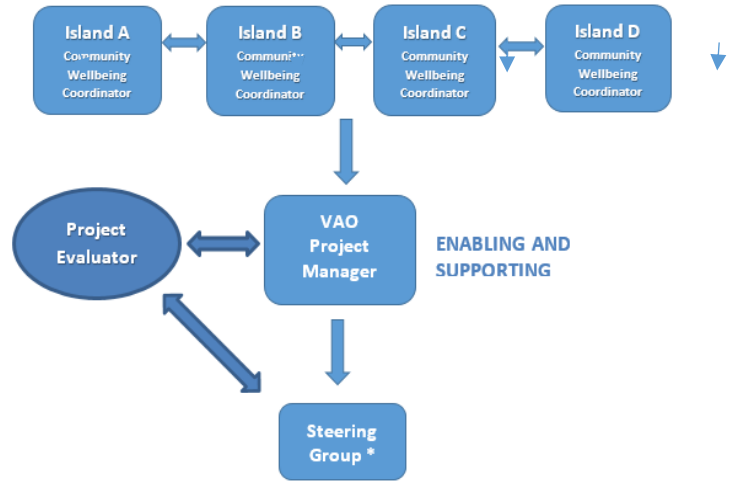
Island A
Community
Wellbeing
Coordinator

Island B
Community
Wellbeing
Coordinator

Island C
Community
Wellbeing
Coordinator

Island D
Community
Wellbeing
Coordinator

Project
Evaluator

VAO
Project
Manager

ENABLING AND
SUPPORTING

Steering
Group *